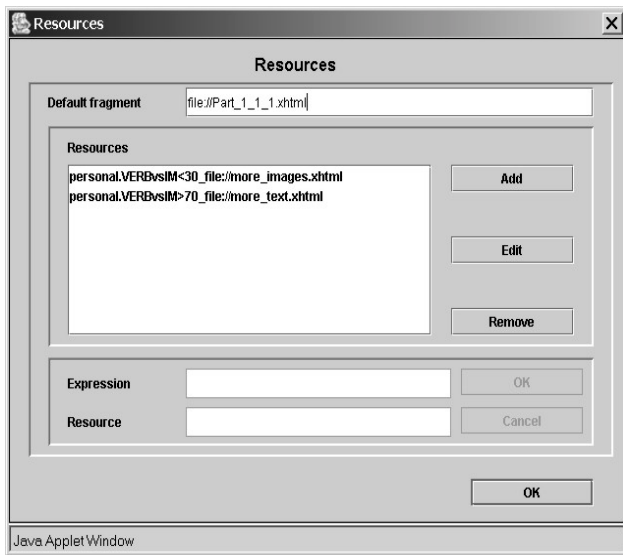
Resources

Resources

Default fragment file://Part_1_1_1.xhtml

Resources

personal.VERBvsIM<30_file://more_images.xhtml
personal.VERBvsIM>70_file://more_text.xhtml

Add

Edit

Remove

Expression

OK

Resource

Cancel

OK

Java Applet Window